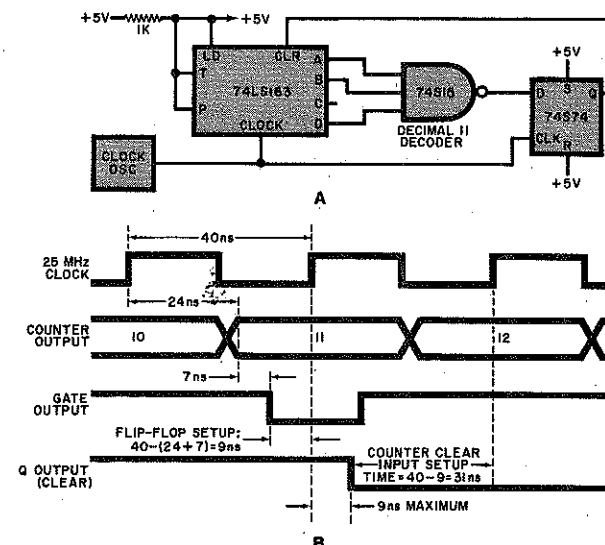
+5V
1K
+5V
LD
T
P
74LS163
CLR
A
B
C
D
CLOCK
74S10
DECIMAL 11 DECODER
+5V
D
S
Q
74S74
CLK
R
+5V
CLOCK OSC
A

40ns
25 MHz CLOCK
24ns
COUNTER OUTPUT
10
11
12
7ns
GATE OUTPUT
FLIP-FLOP SETUP: 40−(24+7)=9ns
COUNTER CLEAR INPUT SETUP TIME=40−9=31ns
Q OUTPUT (CLEAR)
9ns MAXIMUM
B